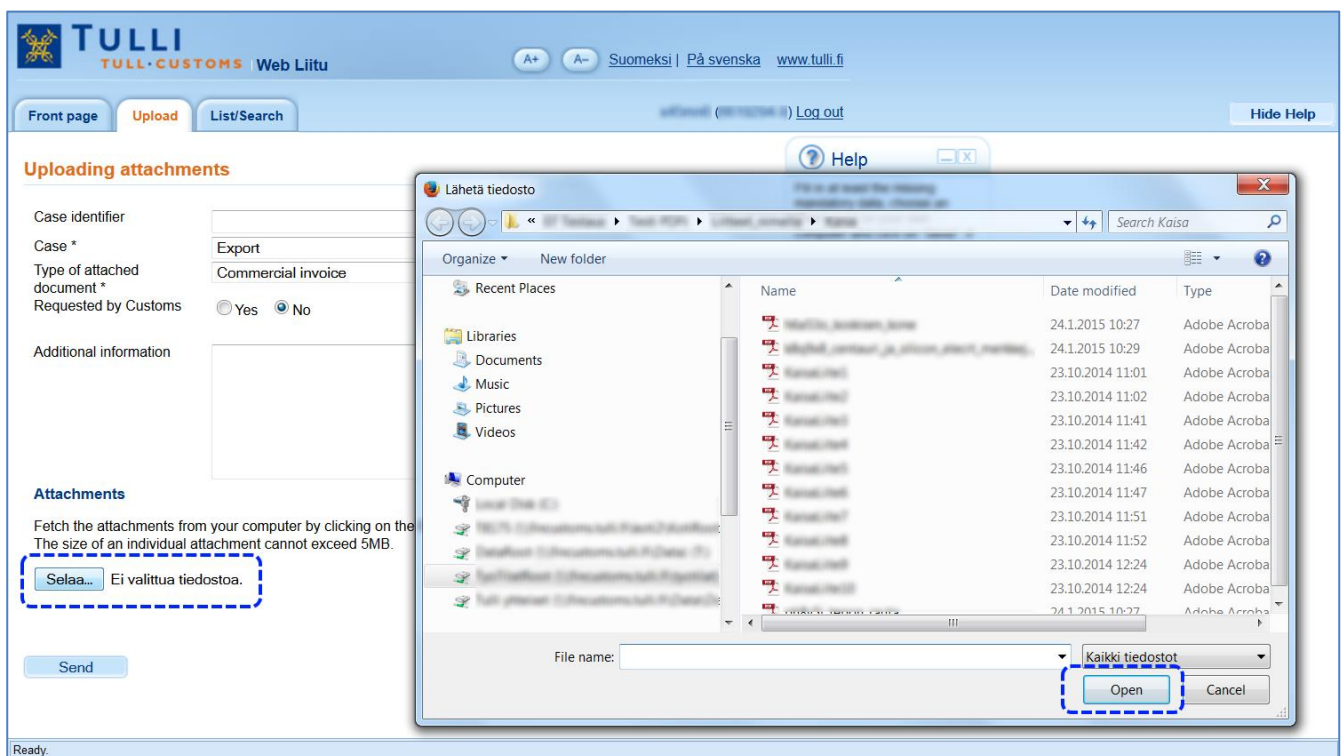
TULLI
TULL·CUSTOMS Web Liitu

A+ A– Suomeksi | På svenska www.tulli.fi

Front page Upload List/Search

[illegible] ([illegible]) Log out

Hide Help

Uploading attachments

Help

Case identifier
Case * Export
Type of attached document * Commercial invoice
Requested by Customs Yes No

Additional information

Attachments

Fetch the attachments from your computer by clicking on the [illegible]
The size of an individual attachment cannot exceed 5MB.

Selaa... Ei valittua tiedostoa.

Send

Lähetä tiedosto

« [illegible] ▸ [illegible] ▸ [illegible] ▸ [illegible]

Search Kaisa

Organize ▾ New folder

Recent Places

Libraries
Documents
Music
Pictures
Videos

Computer
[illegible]
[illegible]
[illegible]
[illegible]
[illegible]

| Name | Date modified | Type |
|---|---|---|
| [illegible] | 24.1.2015 10:27 | Adobe Acroba |
| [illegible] | 24.1.2015 10:29 | Adobe Acroba |
| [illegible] | 23.10.2014 11:01 | Adobe Acroba |
| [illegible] | 23.10.2014 11:02 | Adobe Acroba |
| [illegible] | 23.10.2014 11:41 | Adobe Acroba |
| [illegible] | 23.10.2014 11:42 | Adobe Acroba |
| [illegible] | 23.10.2014 11:46 | Adobe Acroba |
| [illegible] | 23.10.2014 11:47 | Adobe Acroba |
| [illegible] | 23.10.2014 11:51 | Adobe Acroba |
| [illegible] | 23.10.2014 11:52 | Adobe Acroba |
| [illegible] | 23.10.2014 12:24 | Adobe Acroba |
| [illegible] | 23.10.2014 12:24 | Adobe Acroba |
| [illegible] | 24.1.2015 10:27 | Adobe Acroba |

File name:
Kaikki tiedostot

Open Cancel

Ready.